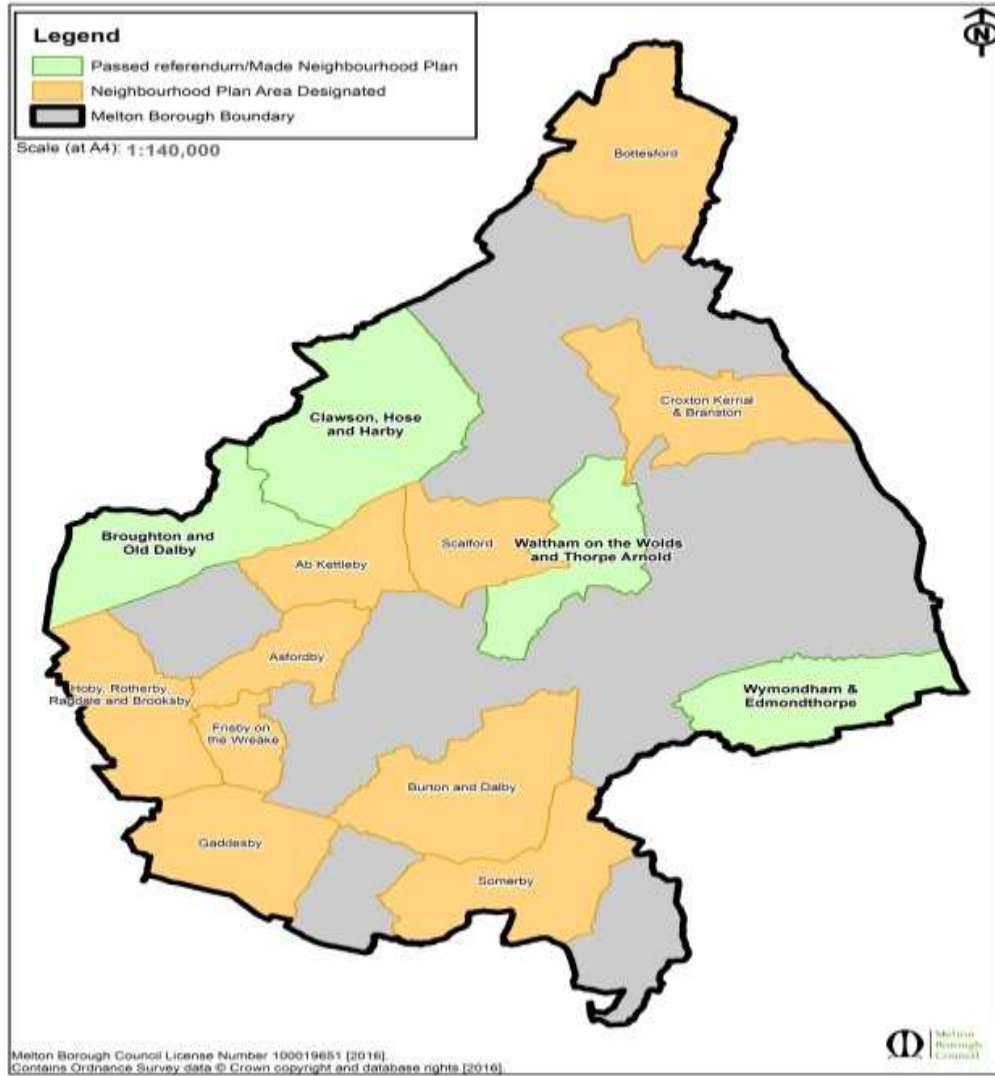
Legend
Passed referendum/Made Neighbourhood Plan
Neighbourhood Plan Area Designated
Melton Borough Boundary

Scale (at A4): 1:140,000

N

Bottesford

Croxton Kerrial & Branston

Clawson, Hose and Harby

Broughton and Old Dalby

Ab Kettleby

Scalford

Waltham on the Wolds and Thorpe Arnold

Asfordby

Hoby, Rotherby, Ragdale and Brooksby

Frisby on the Wreake

Wymondham & Edmondthorpe

Burton and Dalby

Gaddesby

Somerby

Melton Borough Council License Number 100019651 [2016].
Contains Ordnance Survey data © Crown copyright and database rights [2016].

Melton Borough Council